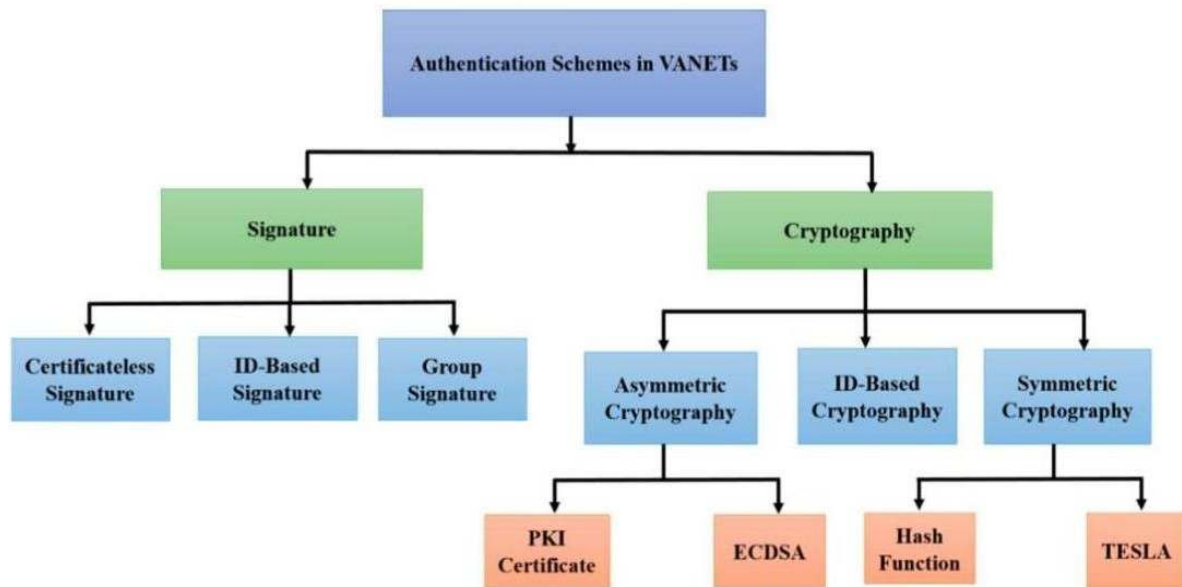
Authentication Schemes in VANETs

Signature

Cryptography

Certificateless Signature

ID-Based Signature

Group Signature

Asymmetric Cryptography

ID-Based Cryptography

Symmetric Cryptography

PKI Certificate

ECDSA

Hash Function

TESLA